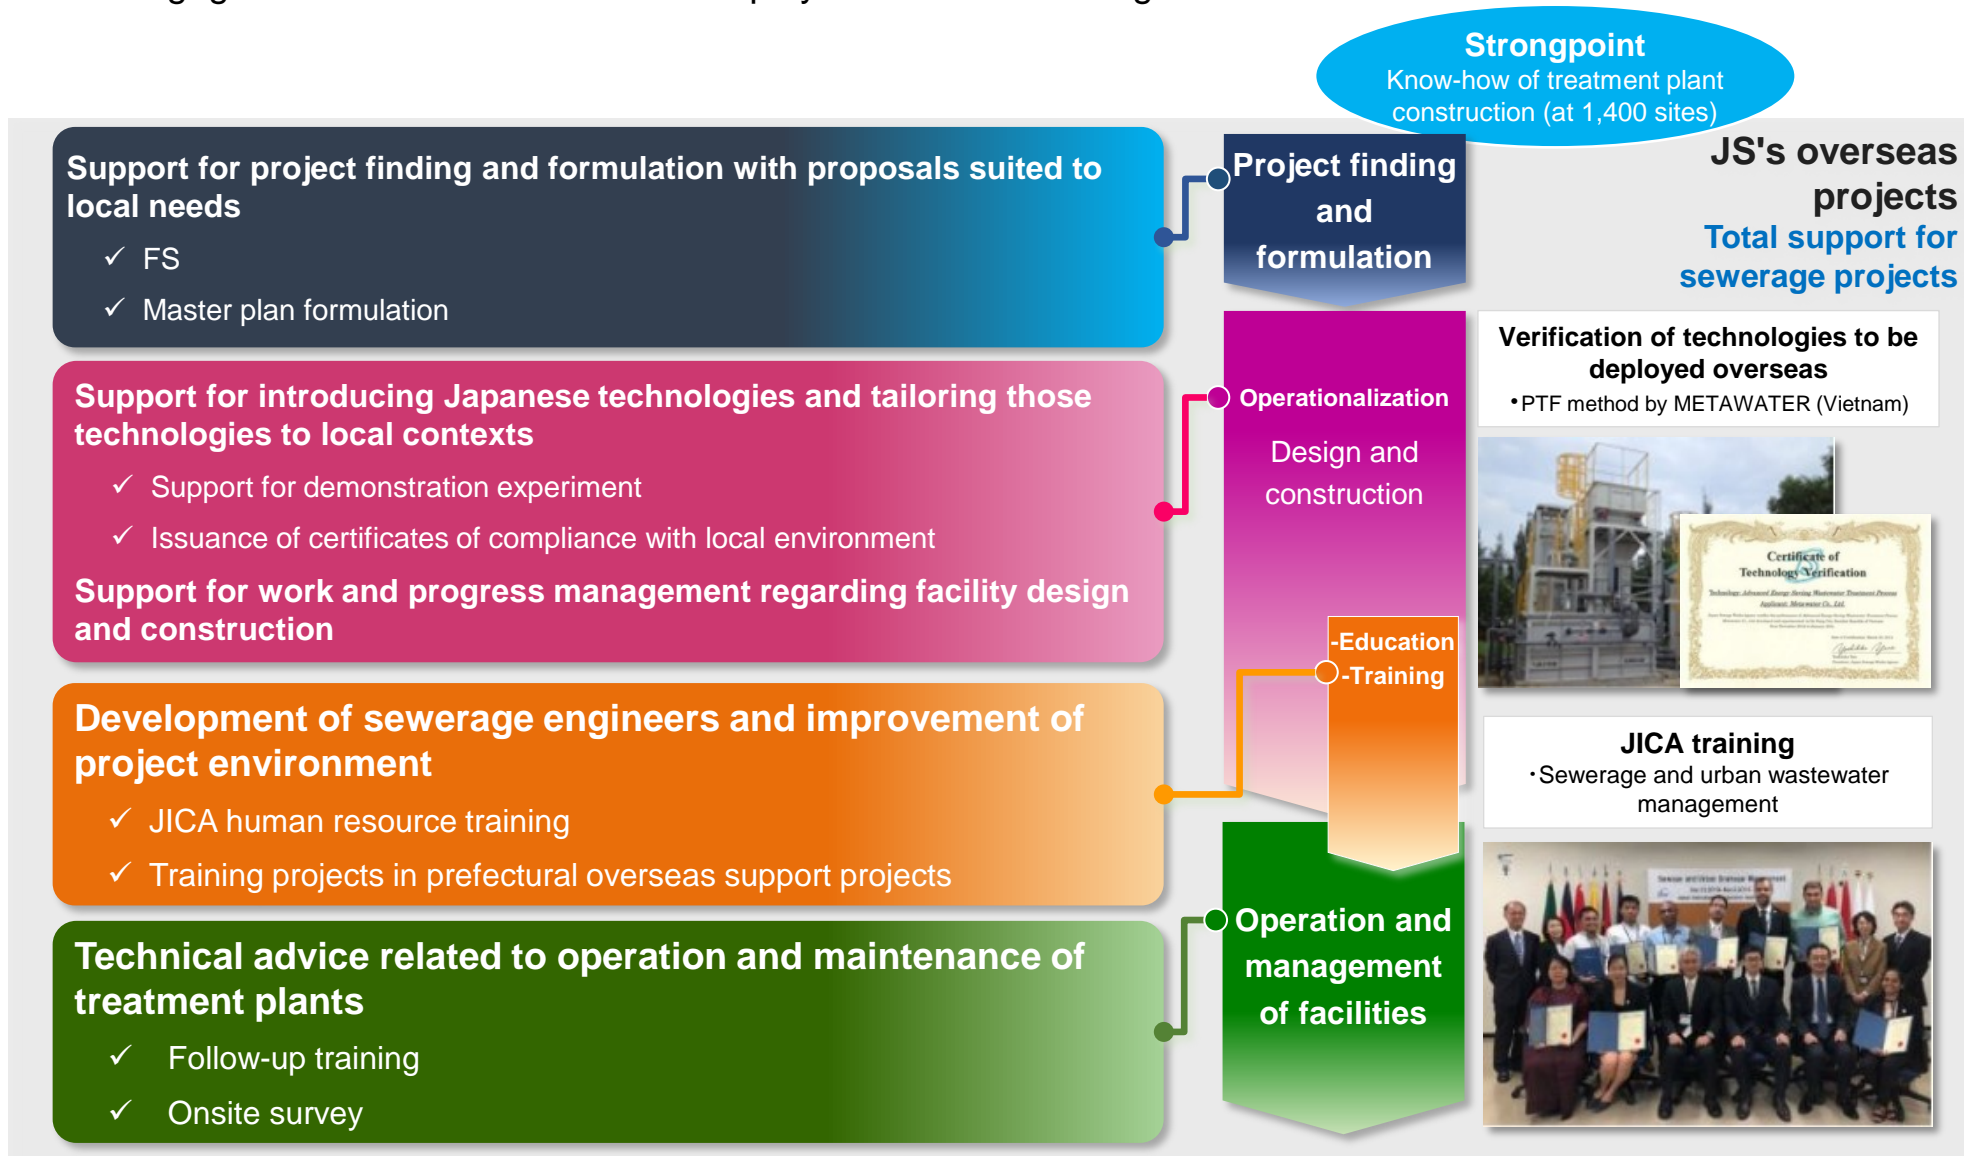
Strongpoint
Know-how of treatment plant construction (at 1,400 sites)

JS's overseas projects
Total support for sewerage projects

Support for project finding and formulation with proposals suited to local needs
✓ FS
✓ Master plan formulation

Project finding and formulation

Support for introducing Japanese technologies and tailoring those technologies to local contexts
✓ Support for demonstration experiment
✓ Issuance of certificates of compliance with local environment
Support for work and progress management regarding facility design and construction

Operationalization
Design and construction

Verification of technologies to be deployed overseas
•PTF method by METAWATER (Vietnam)

Certificate of Technology Verification

-Education
-Training

Development of sewerage engineers and improvement of project environment
✓ JICA human resource training
✓ Training projects in prefectural overseas support projects

JICA training
•Sewerage and urban wastewater management

Technical advice related to operation and maintenance of treatment plants
✓ Follow-up training
✓ Onsite survey

Operation and management of facilities